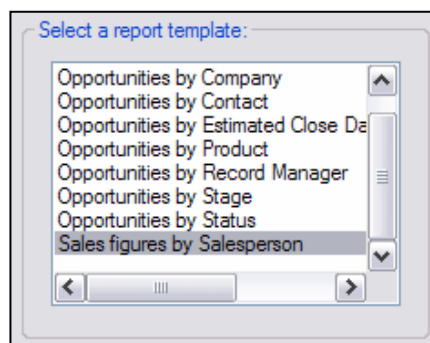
Select a report template:

Opportunities by Company
Opportunities by Contact
Opportunities by Estimated Close Da
Opportunities by Product
Opportunities by Record Manager
Opportunities by Stage
Opportunities by Status
Sales figures by Salesperson